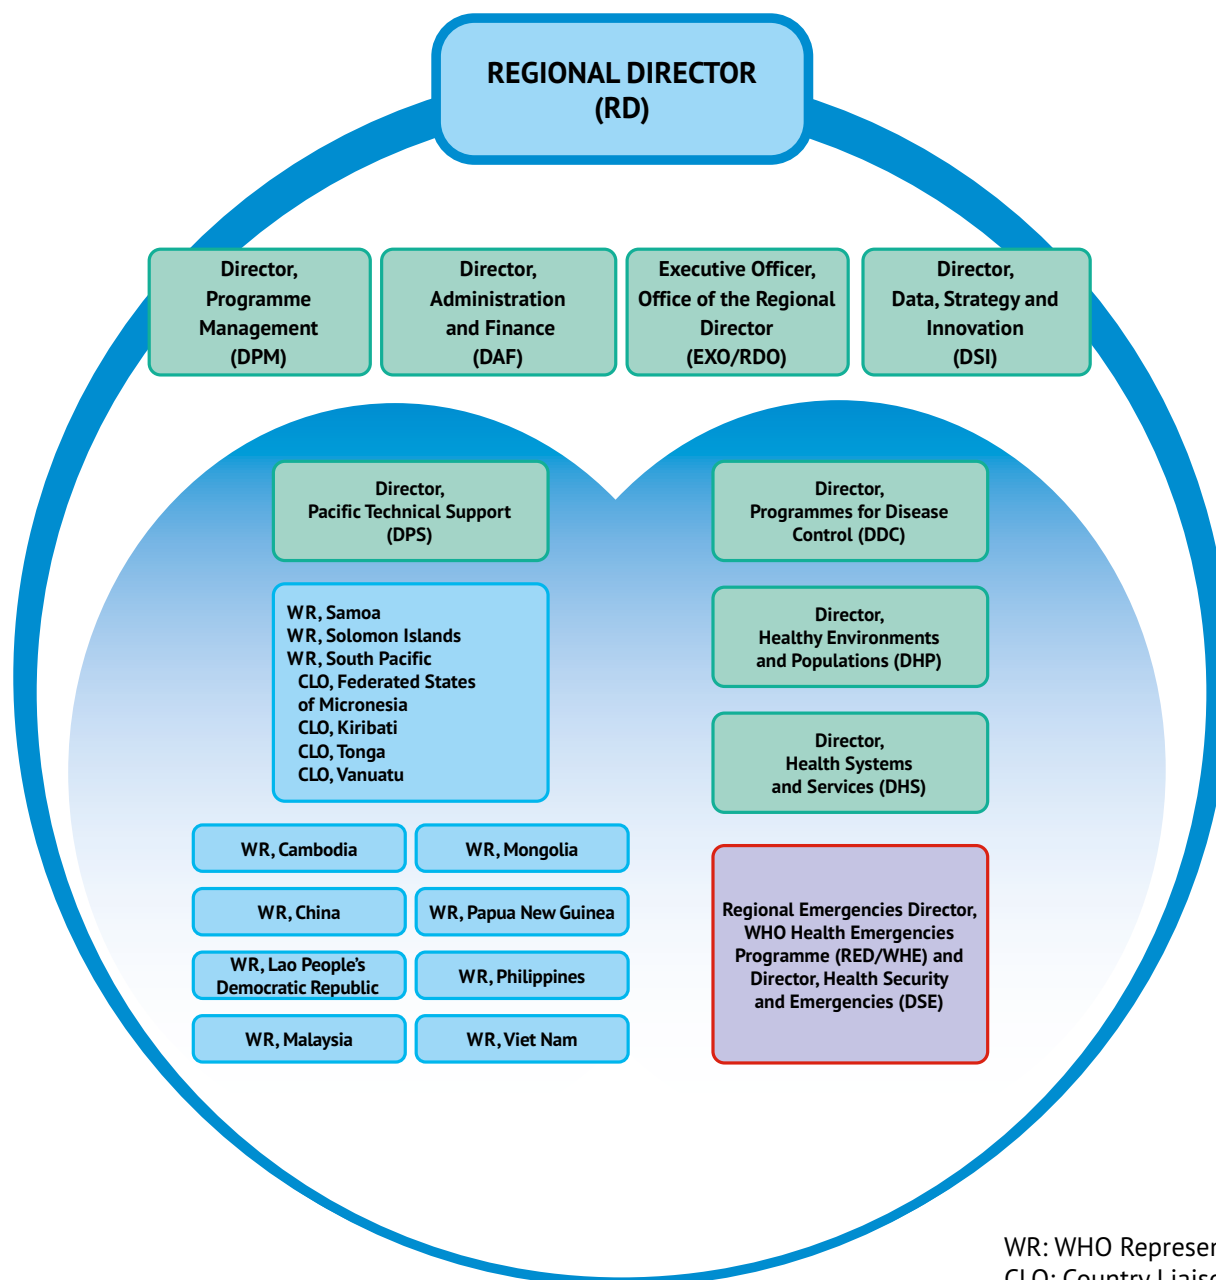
REGIONAL DIRECTOR
(RD)

Director,
Programme
Management
(DPM)

Director,
Administration
and Finance
(DAF)

Executive Officer,
Office of the Regional
Director
(EXO/RDO)

Director,
Data, Strategy and
Innovation
(DSI)

Director,
Pacific Technical Support
(DPS)

WR, Samoa
WR, Solomon Islands
WR, South Pacific
CLO, Federated States of Micronesia
CLO, Kiribati
CLO, Tonga
CLO, Vanuatu

WR, Cambodia

WR, Mongolia

WR, China

WR, Papua New Guinea

WR, Lao People's Democratic Republic

WR, Philippines

WR, Malaysia

WR, Viet Nam

Director,
Programmes for Disease
Control (DDC)

Director,
Healthy Environments
and Populations (DHP)

Director,
Health Systems
and Services (DHS)

Regional Emergencies Director,
WHO Health Emergencies
Programme (RED/WHE) and
Director, Health Security
and Emergencies (DSE)

WR: WHO Represe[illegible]
CLO: Country Liais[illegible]